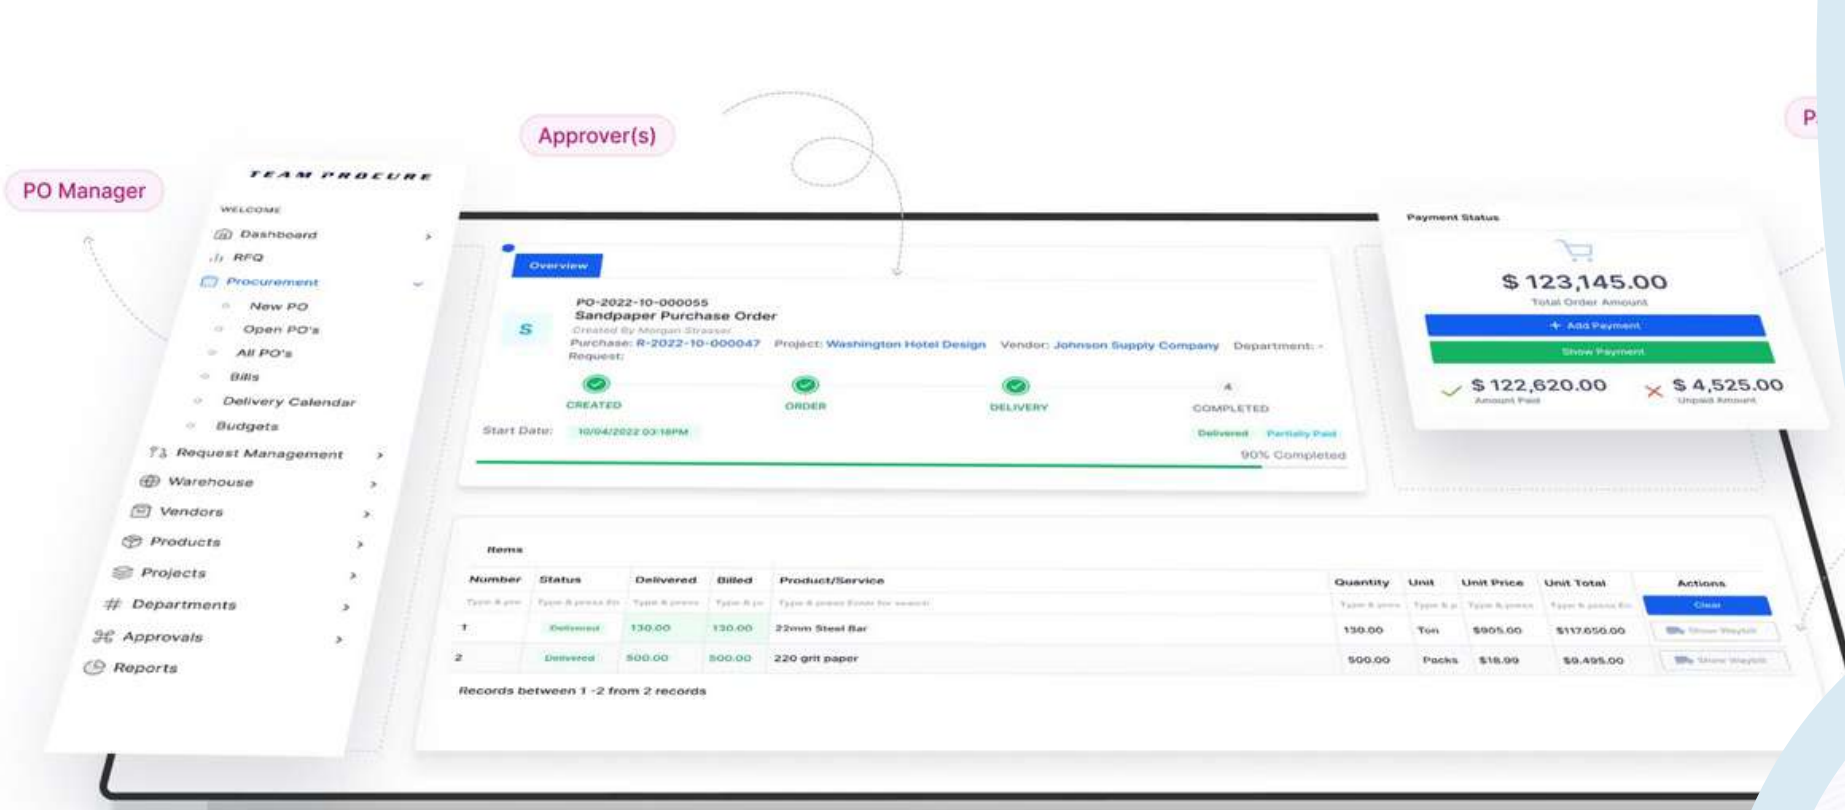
Approver(s)

P

PO Manager

TEAM PROCURE

WELCOME

Dashboard

RFQ

Procurement

New PO

Open PO's

All PO's

Bills

Delivery Calendar

Budgets

Request Management

Warehouse

Vendors

Products

Projects

Departments

Approvals

Reports

Overview

S

PO-2022-10-000055

Sandpaper Purchase Order

Created By Morgan Strasser

Purchase: R-2022-10-000047 Project: Washington Hotel Design Vendor: Johnson Supply Company Department: -

Request:

CREATED ORDER DELIVERY 4 COMPLETED

Start Date: 10/04/2022 03:18PM

Delivered Partially Paid

90% Completed

Payment Status

$ 123,145.00

Total Order Amount

+ Add Payment

Show Payment

$ 122,620.00

Amount Paid

$ 4,525.00

Unpaid Amount

Items

| Number | Status | Delivered | Billed | Product/Service | Quantity | Unit | Unit Price | Unit Total | Actions |
|---|---|---|---|---|---|---|---|---|---|
| Type & pre | Type & press En | Type & press | Type & pr | Type & press Enter for search | Type & press | Type & p | Type & press | Type & press En | Clear |
| 1 | Delivered | 130.00 | 130.00 | 22mm Steel Bar | 130.00 | Ton | $905.00 | $117,650.00 | Show Waybill |
| 2 | Delivered | 500.00 | 500.00 | 220 grit paper | 500.00 | Packs | $18.99 | $9,495.00 | Show Waybill |

Records between 1 -2 from 2 records